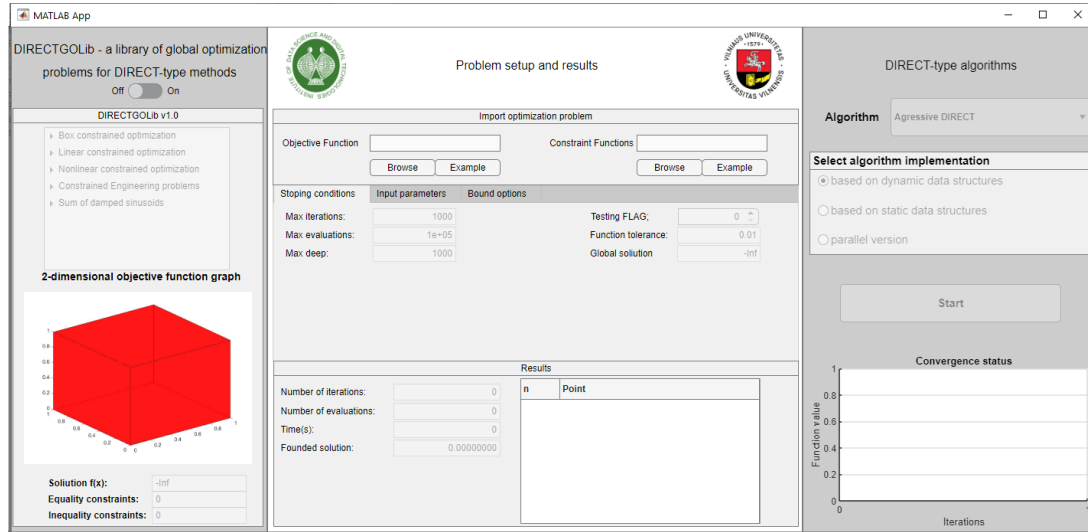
MATLAB App

DIRECTGOLib - a library of global optimization problems for DIRECT-type methods
Off On

DIRECTGOLib v1.0
Box constrained optimization
Linear constrained optimization
Nonlinear constrained optimization
Constrained Engineering problems
Sum of damped sinusoids

2-dimensional objective function graph

1
0.8
0.6
0.4
0.2
0
1
0.8
0.6
0.4
0.2
0 0
0.2
0.4
0.6
0.8
1

Soilution f(x): -Inf
Equality constraints: 0
Inequality constraints: 0

INSTITUTE OF DATA SCIENCE AND DIGITAL TECHNOLOGIES

Problem setup and results

VILNIAUS UNIVERSITETAS 1579 UNIVERSITAS VILNENSIS

Import optimization problem
Objective Function
Browse Example
Constraint Functions
Browse Example

Stoping conditions Input parameters Bound options
Max iterations: 1000
Max evaluations: 1e+05
Max deep: 1000
Testing FLAG; 0
Function tolerance: 0.01
Global solution -Inf

Results
Number of iterations: 0
Number of evaluations: 0
Time(s): 0
Founded solution: 0.00000000
n Point

DIRECT-type algorithms
Algorithm Agressive DIRECT
Select algorithm implementation
based on dynamic data structures
based on static data structures
parallel version
Start

Convergence status
1
0.8
0.6
0.4
0.2
0
Function value
Iterations